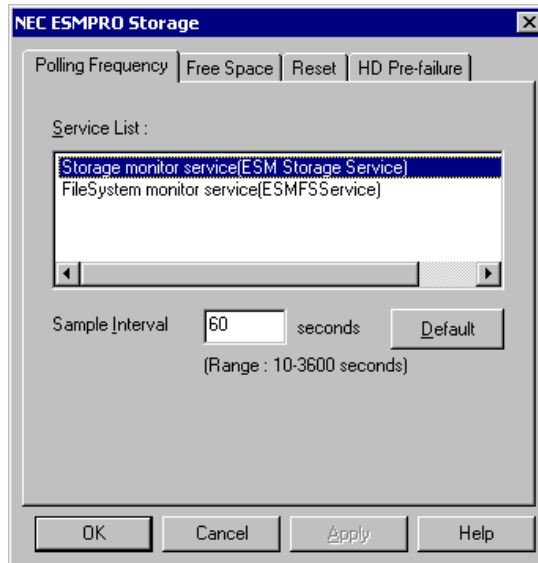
NEC ESMPRO Storage

Polling Frequency | Free Space | Reset | HD Pre-failure

Service List :

Storage monitor service(ESM Storage Service)
FileSystem monitor service(ESMFSService)

Sample Interval 60 seconds Default

(Range : 10-3600 seconds)

OK Cancel Apply Help